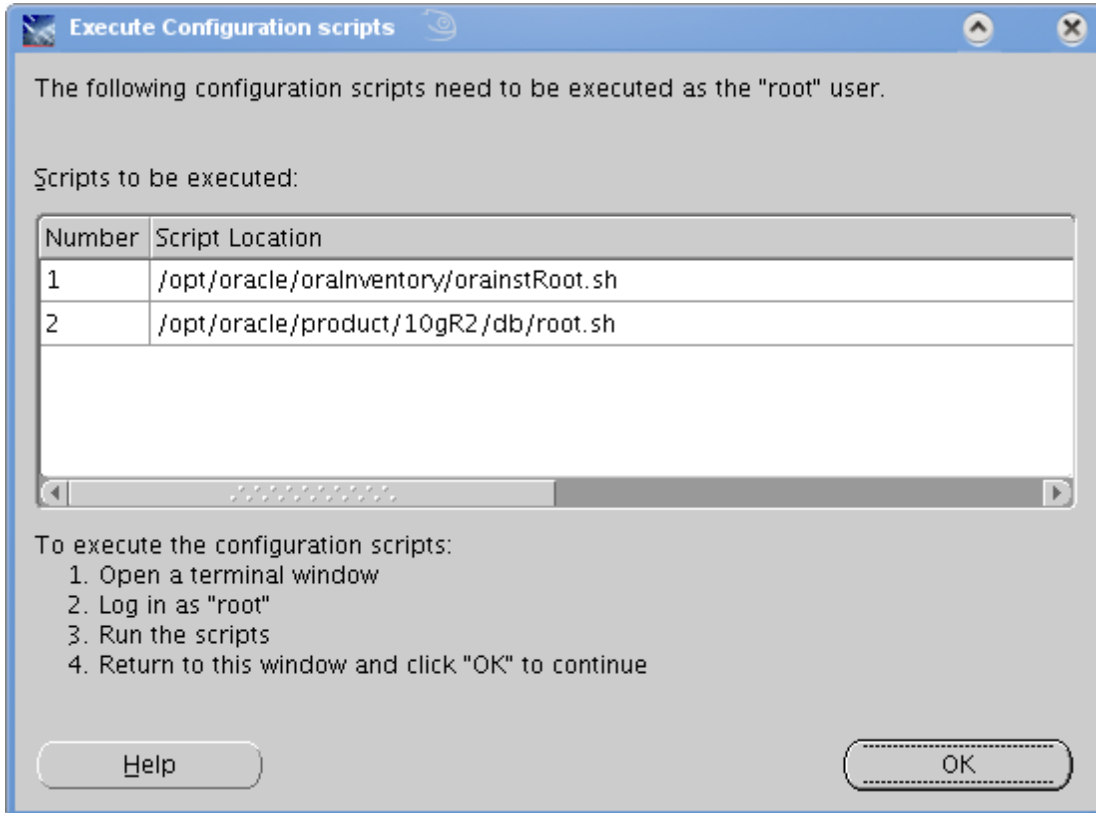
Execute Configuration scripts

The following configuration scripts need to be executed as the "root" user.

Scripts to be executed:

| Number | Script Location |
|---|---|
| 1 | /opt/oracle/oraInventory/orainstRoot.sh |
| 2 | /opt/oracle/product/10gR2/db/root.sh |

To execute the configuration scripts:
1. Open a terminal window
2. Log in as "root"
3. Run the scripts
4. Return to this window and click "OK" to continue

Help

OK